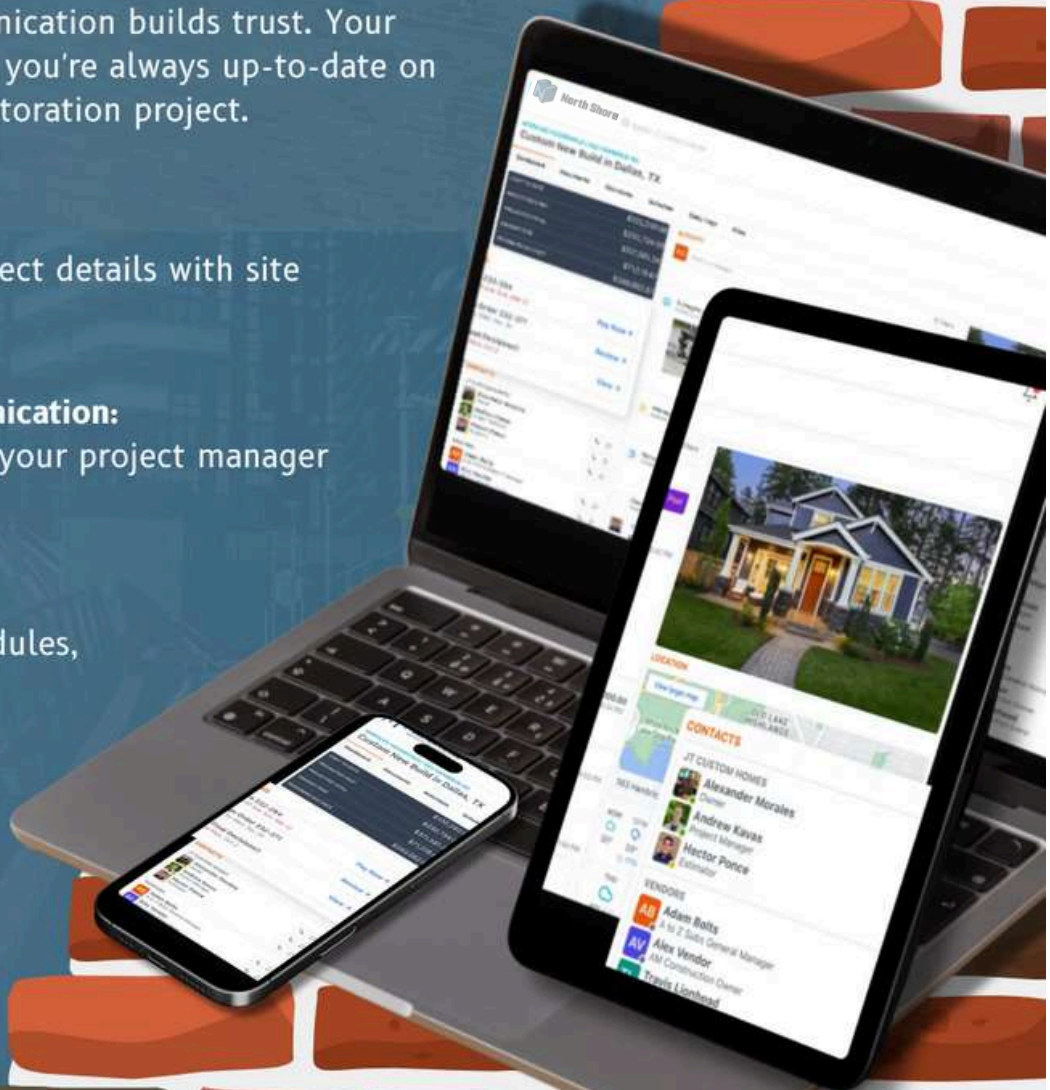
nication builds trust. Your
you're always up-to-date on
toration project.

ect details with site

nication:
your project manager

dules,

North Shore
Custom New Build in Dallas, TX

Pay Now
Review
View

Custom New Build in Dallas, TX

Pay Now

LOCATION
View larger map
CONTACTS
JT CUSTOM HOMES
Alexander Morales
Owner
Andrew Kavas
Project Manager
Hector Ponce
Estimator
VENDORS
AB Adam Bolts
A to Z Subs General Manager
AV Alex Vendor
AM Construction Owner
Travis Lionhead